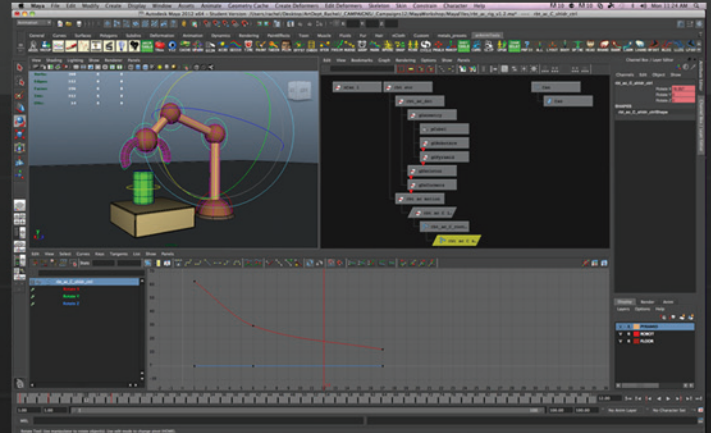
Maya File Edit Modify Create Display Window Assets Animate Geometry Cache Create Deformers Edit Deformers Skeleton Skin Constrain Character Help

Mon 11:24 AM

Autodesk Maya 2012 x64 – Student Version: /Users/rachel/Desktop/ArtDept_Rachel/_CAMPAIGNS/_Campaign12/MayaWorkshop/MayaFiles/rbt_ac_rig_v1.2.ma* --- rbt_ac_Z_shldr_ctrl

General Curves Surfaces Polygons Subdivs Deformation Animation Dynamics Rendering PaintEffects Toon Muscle Fluids Fur Hair nCloth Custom

View Shading Lighting Show Renderer Panels

Edit View Bookmarks Graph Rendering Options Show Panels

Channel Box / Layer Editor

Channels Edit Object Show

rbt_ac_Z_shldr_ctrl

SHAPES

rbt_ac_Z_shldr_ctrlShape

Edit View Select Curves Keys Tangents List Show Panels

rbt_ac_Z_shldr_ctrl

Rotate X

Rotate Y

Rotate Z

Display Render Anim

Layers Options Help

ground

ROBOT

FLOOR

No Anim Layer

No Character Set